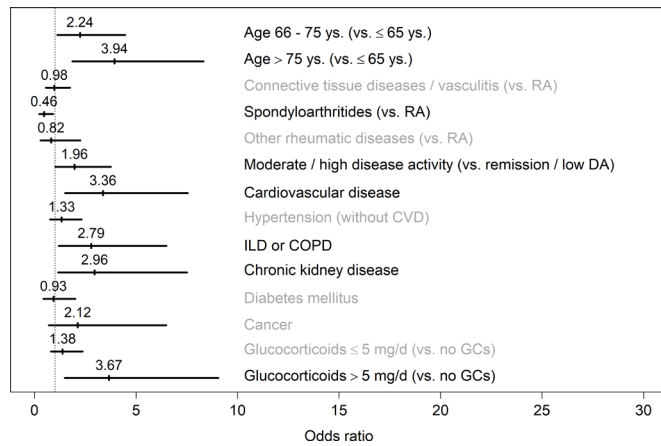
2.24
Age 66 - 75 ys. (vs. ≤ 65 ys.)
3.94
Age > 75 ys. (vs. ≤ 65 ys.)
0.98
Connective tissue diseases / vasculitis (vs. RA)
0.46
Spondyloarthritides (vs. RA)
0.82
Other rheumatic diseases (vs. RA)
1.96
Moderate / high disease activity (vs. remission / low DA)
3.36
Cardiovascular disease
1.33
Hypertension (without CVD)
2.79
ILD or COPD
2.96
Chronic kidney disease
0.93
Diabetes mellitus
2.12
Cancer
1.38
Glucocorticoids ≤ 5 mg/d (vs. no GCs)
3.67
Glucocorticoids > 5 mg/d (vs. no GCs)

0 5 10 15 20 25 30
Odds ratio